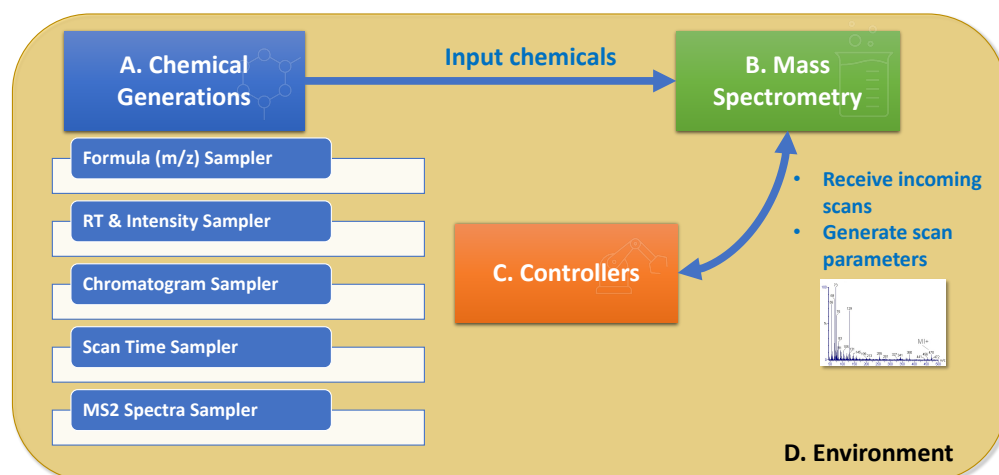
A. Chemical Generations

Input chemicals

B. Mass Spectrometry

Formula (m/z) Sampler

RT & Intensity Sampler

Chromatogram Sampler

Scan Time Sampler

MS2 Spectra Sampler

C. Controllers

• Receive incoming scans
• Generate scan parameters

M+

D. Environment